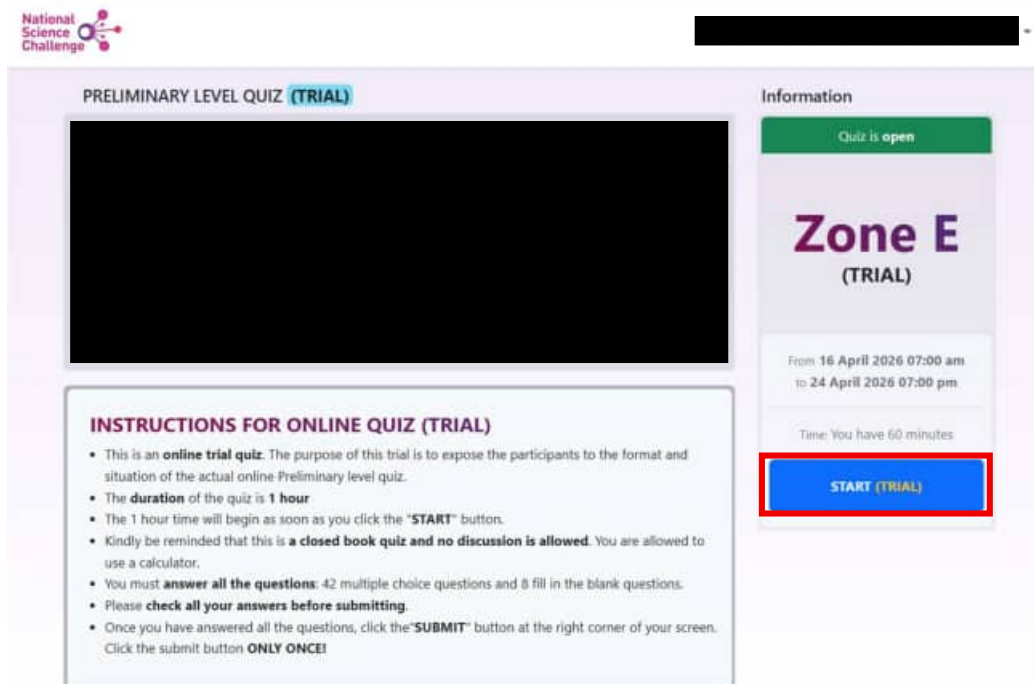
National Science Challenge

PRELIMINARY LEVEL QUIZ (TRIAL)

INSTRUCTIONS FOR ONLINE QUIZ (TRIAL)

- This is an online trial quiz. The purpose of this trial is to expose the participants to the format and situation of the actual online Preliminary level quiz.
- The duration of the quiz is 1 hour
- The 1 hour time will begin as soon as you click the "START" button.
- Kindly be reminded that this is a closed book quiz and no discussion is allowed. You are allowed to use a calculator.
- You must answer all the questions: 42 multiple choice questions and 8 fill in the blank questions.
- Please check all your answers before submitting.
- Once you have answered all the questions, click the"SUBMIT" button at the right corner of your screen. Click the submit button ONLY ONCE!

Information

Quiz is open

Zone E
(TRIAL)

From 16 April 2026 07:00 am
to 24 April 2026 07:00 pm

Time: You have 60 minutes

START (TRIAL)